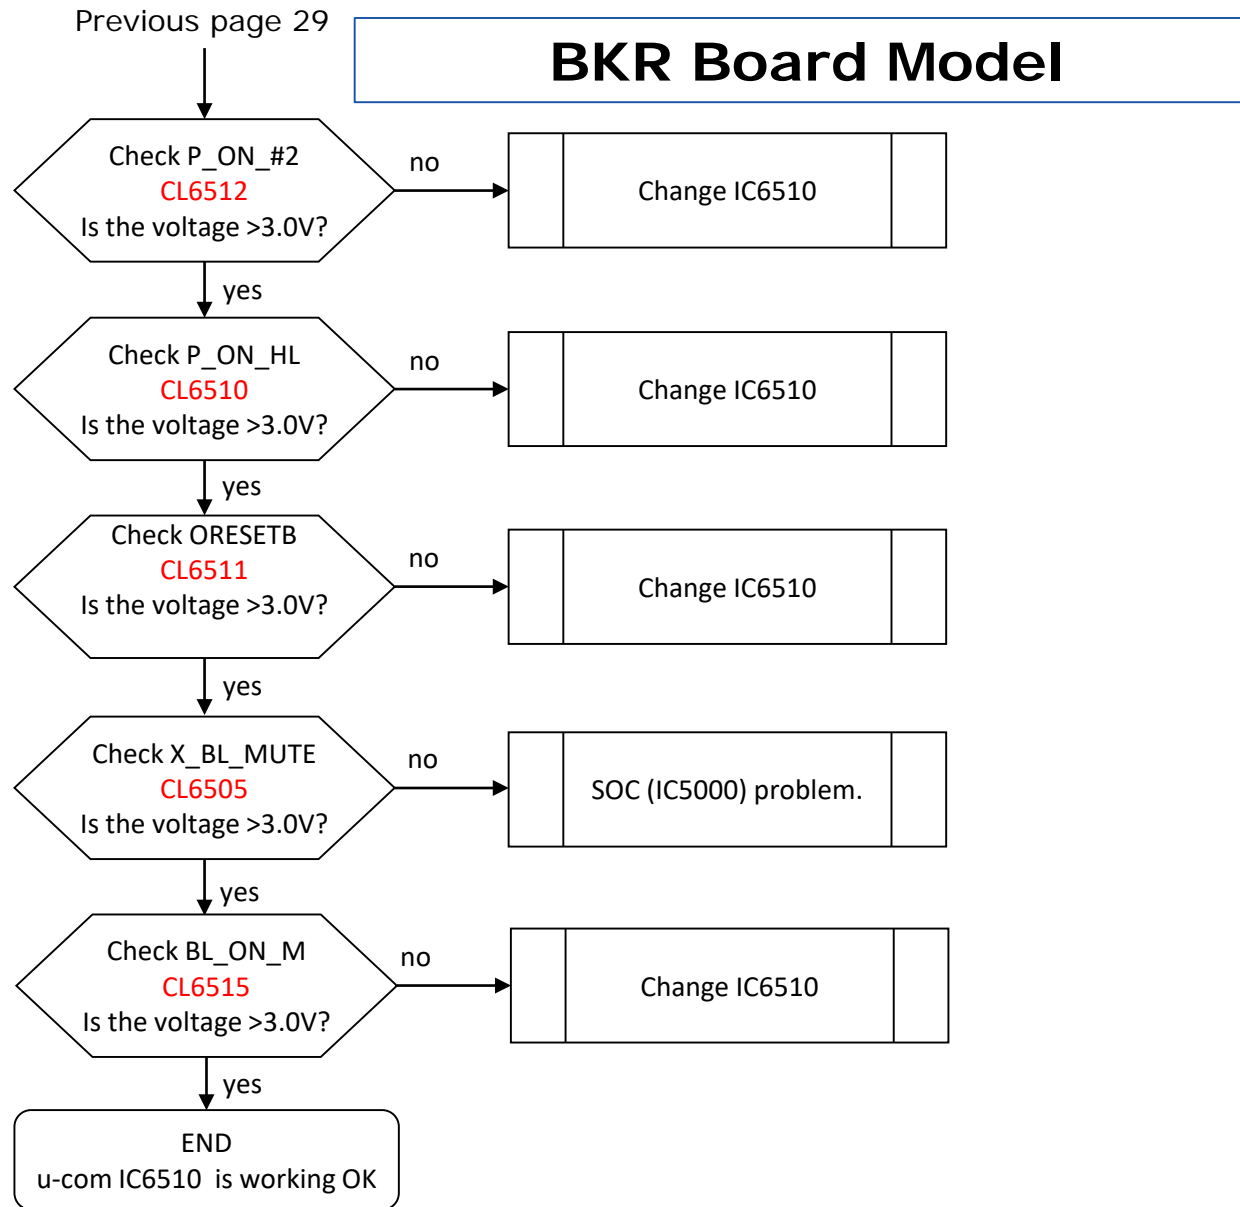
Previous page 29

BKR Board Model

Check P_ON_#2
CL6512
Is the voltage >3.0V?

no

Change IC6510

yes

Check P_ON_HL
CL6510
Is the voltage >3.0V?

no

Change IC6510

yes

Check ORESETB
CL6511
Is the voltage >3.0V?

no

Change IC6510

yes

Check X_BL_MUTE
CL6505
Is the voltage >3.0V?

no

SOC (IC5000) problem.

yes

Check BL_ON_M
CL6515
Is the voltage >3.0V?

no

Change IC6510

yes

END
u-com IC6510 is working OK